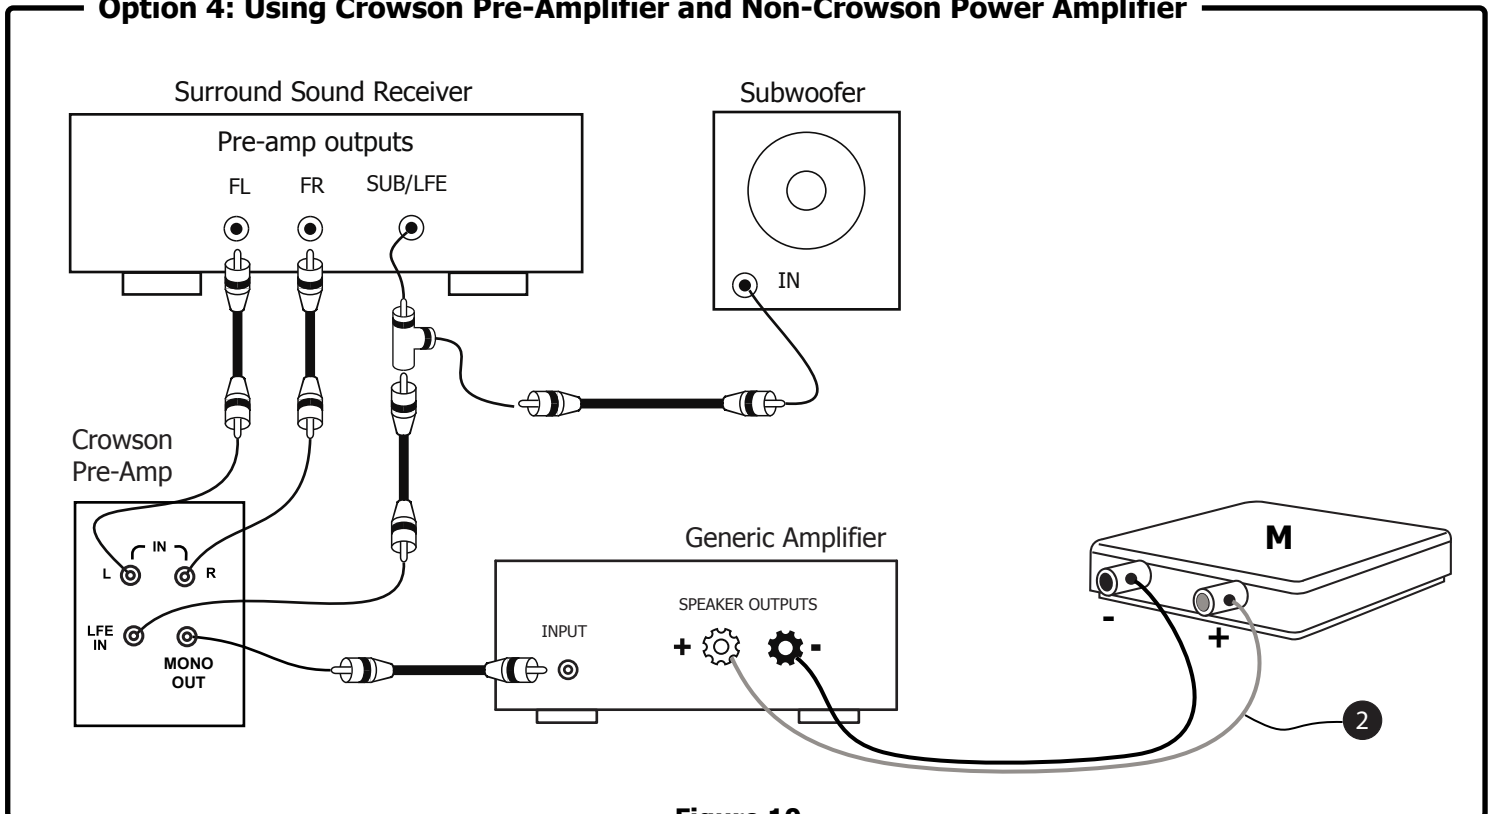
Option 4: Using Crowson Pre-Amplifier and Non-Crowson Power Amplifier

Surround Sound Receiver

Pre-amp outputs

FL FR SUB/LFE

Subwoofer

IN

Crowson Pre-Amp

IN

L R

LFE IN

MONO OUT

Generic Amplifier

INPUT

SPEAKER OUTPUTS

+ -

M

- +

2

Figure 10